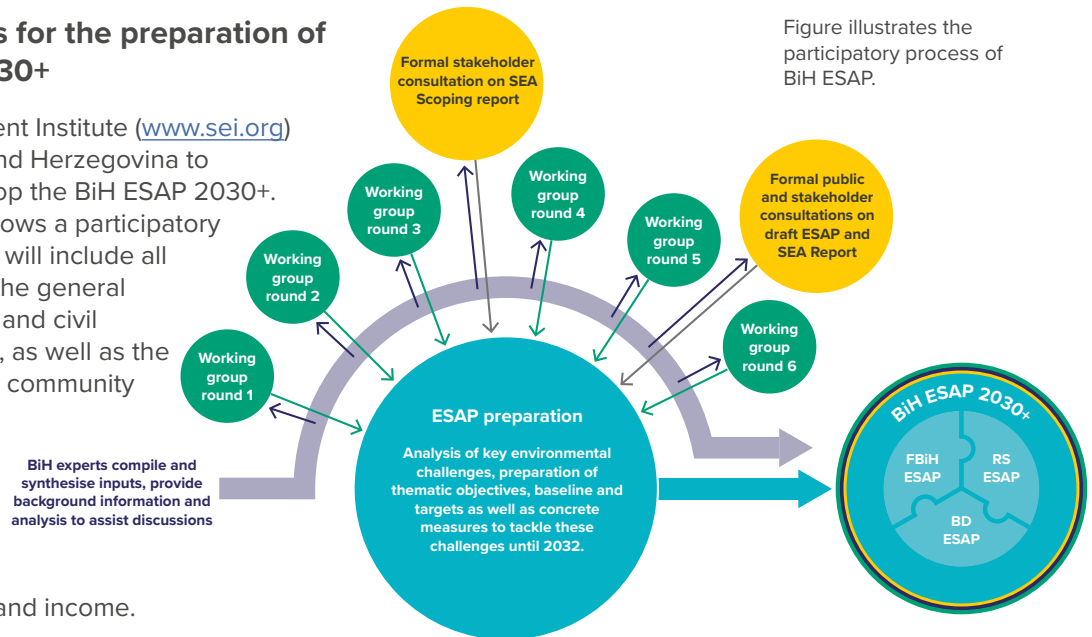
s for the preparation of 30+

ent Institute (www.sei.org) nd Herzegovina to op the BiH ESAP 2030+. ows a participatory will include all he general and civil , as well as the community

and income.

Formal stakeholder consultation on SEA Scoping report

Figure illustrates the participatory process of BiH ESAP.

Working group round 3

Working group round 4

Working group round 5

Formal public and stakeholder consultations on draft ESAP and SEA Report

Working group round 2

Working group round 6

Working group round 1

ESAP preparation

Analysis of key environmental challenges, preparation of thematic objectives, baseline and targets as well as concrete measures to tackle these challenges until 2032.

BiH experts compile and synthesise inputs, provide background information and analysis to assist discussions

BiH ESAP 2030+

FBiH ESAP

RS ESAP

BD ESAP